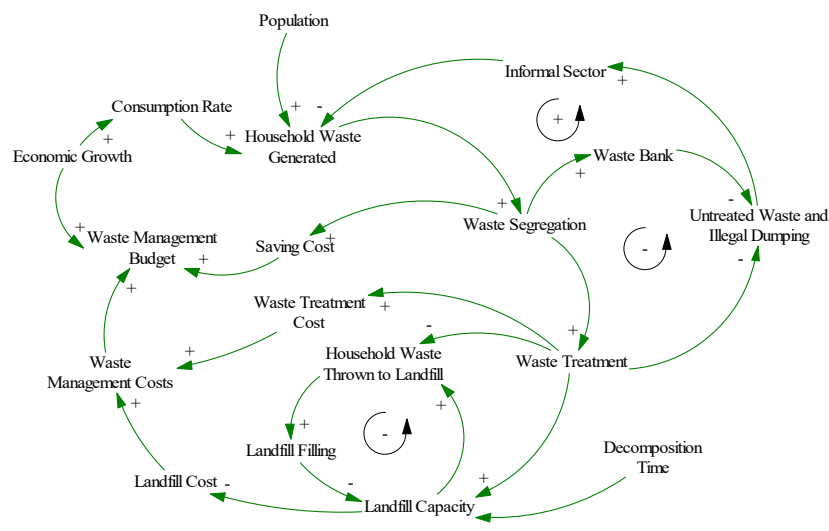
Population

Informal Sector

Consumption Rate

Household Waste Generated

Economic Growth

Waste Bank

Untreated Waste and Illegal Dumping

Waste Segregation

Waste Management Budget

Saving Cost

Waste Treatment Cost

Household Waste Thrown to Landfill

Waste Treatment

Waste Management Costs

Landfill Filling

Decomposition Time

Landfill Cost

Landfill Capacity

+ - + + + + + + + - - + + + + + - + + - + + + - -